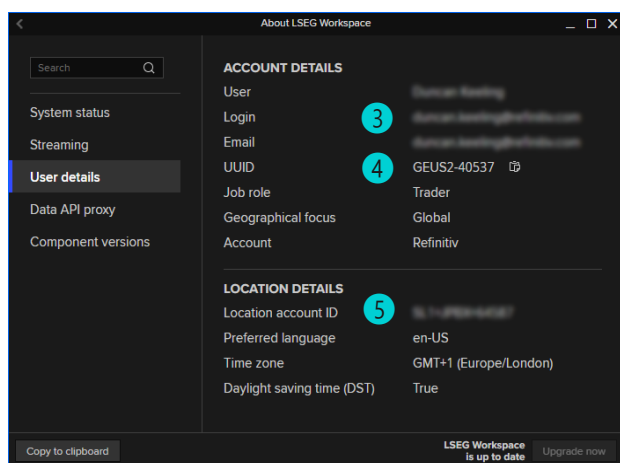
About LSEG Workspace

Search

System status
Streaming
User details
Data API proxy
Component versions

ACCOUNT DETAILS
User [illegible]
Login 3 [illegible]
Email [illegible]
UUID 4 GEUS2-40537
Job role Trader
Geographical focus Global
Account Refinitiv

LOCATION DETAILS
Location account ID 5 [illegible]
Preferred language en-US
Time zone GMT+1 (Europe/London)
Daylight saving time (DST) True

Copy to clipboard
LSEG Workspace is up to date
Upgrade now